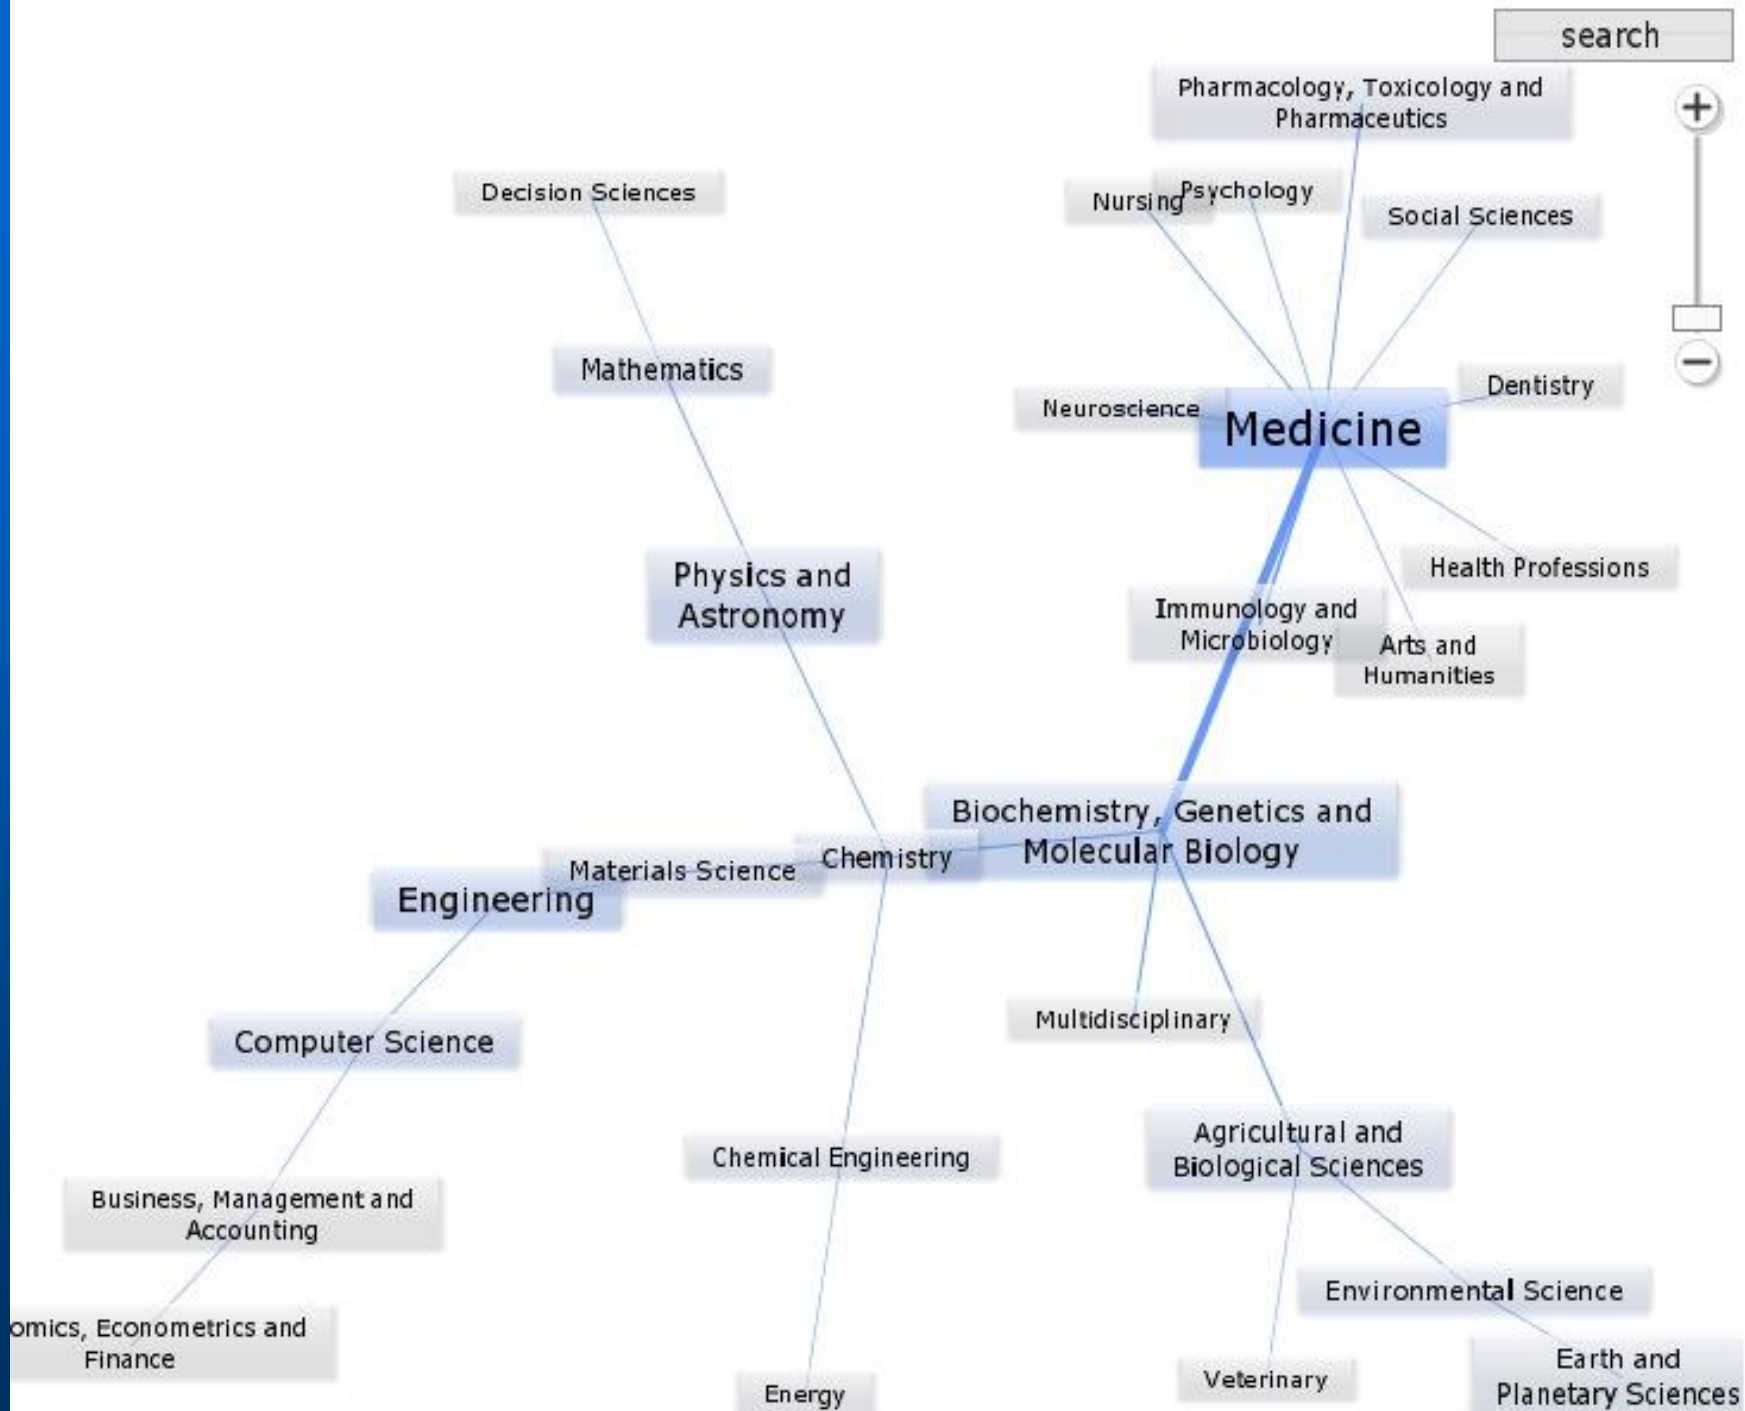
search

Pharmacology, Toxicology and Pharmaceutics

Decision Sciences

Nursing

Psychology

Social Sciences

Mathematics

Dentistry

Neuroscience

Medicine

Physics and Astronomy

Health Professions

Immunology and Microbiology

Arts and Humanities

Biochemistry, Genetics and Molecular Biology

Materials Science

Chemistry

Engineering

Multidisciplinary

Computer Science

Chemical Engineering

Agricultural and Biological Sciences

Business, Management and Accounting

Environmental Science

omics, Econometrics and Finance

Earth and Planetary Sciences

Energy

Veterinary